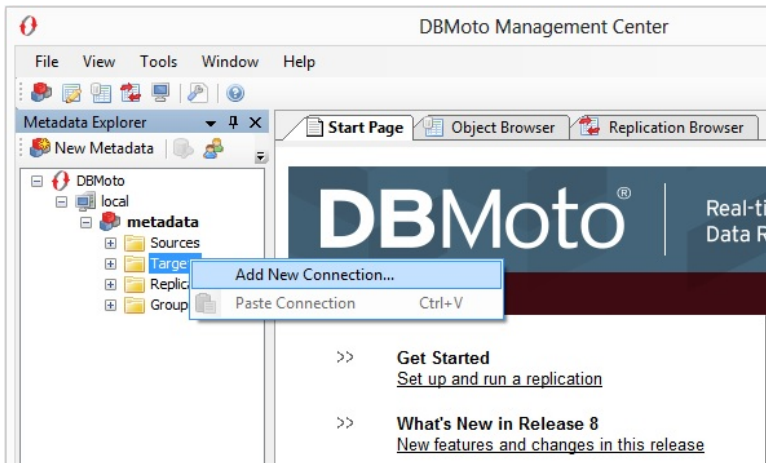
DBMoto Management Center

File View Tools Window Help

Metadata Explorer

New Metadata

DBMoto
local
metadata
Sources
Targe
Replic
Group

Add New Connection...
Paste Connection Ctrl+V

Start Page
Object Browser
Replication Browser

DBMoto®

Real-ti
Data R

>> Get Started
Set up and run a replication

>> What's New in Release 8
New features and changes in this release